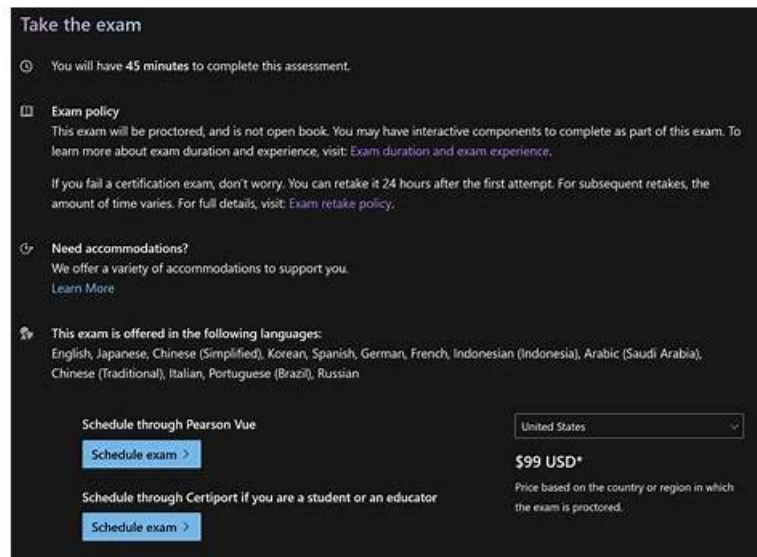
Take the exam

You will have **45 minutes** to complete this assessment.

Exam policy
This exam will be proctored, and is not open book. You may have interactive components to complete as part of this exam. To learn more about exam duration and experience, visit: Exam duration and exam experience.

If you fail a certification exam, don't worry. You can retake it 24 hours after the first attempt. For subsequent retakes, the amount of time varies. For full details, visit: Exam retake policy.

Need accommodations?
We offer a variety of accommodations to support you.
Learn More

This exam is offered in the following languages:
English, Japanese, Chinese (Simplified), Korean, Spanish, German, French, Indonesian (Indonesia), Arabic (Saudi Arabia), Chinese (Traditional), Italian, Portuguese (Brazil), Russian

Schedule through Pearson Vue
Schedule exam >

Schedule through Certiport if you are a student or an educator
Schedule exam >

United States

$99 USD*

Price based on the country or region in which the exam is proctored.